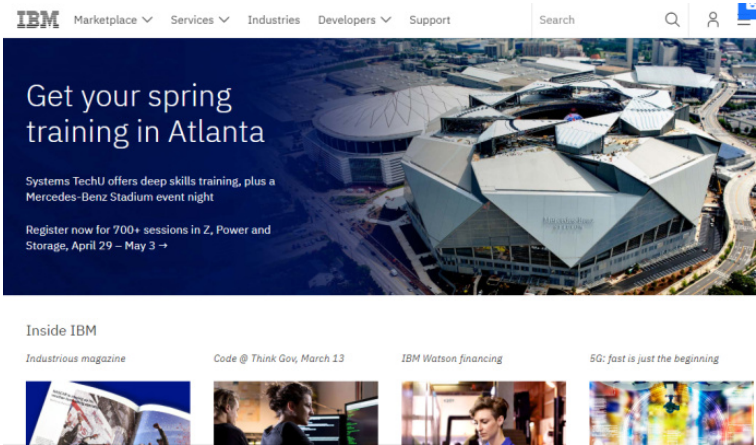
IBM Marketplace Services Industries Developers Support Search

Get your spring training in Atlanta

Systems TechU offers deep skills training, plus a Mercedes-Benz Stadium event night

Register now for 700+ sessions in Z, Power and Storage, April 29 – May 3 →

Inside IBM

Industrious magazine

Code @ Think Gov, March 13

IBM Watson financing

5G: fast is just the beginning